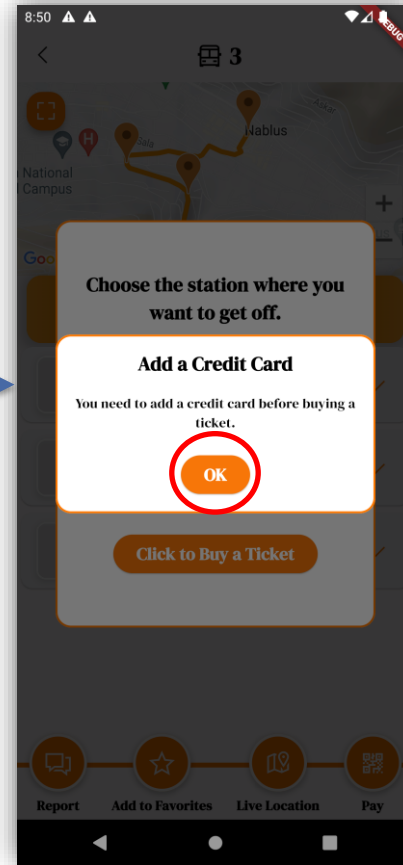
8:50

EBUG

3

Nablus

National Campus

+

Goo

Choose the station where you want to get off.

Add a Credit Card

You need to add a credit card before buying a ticket.

OK

Click to Buy a Ticket

Report

Add to Favorites

Live Location

Pay